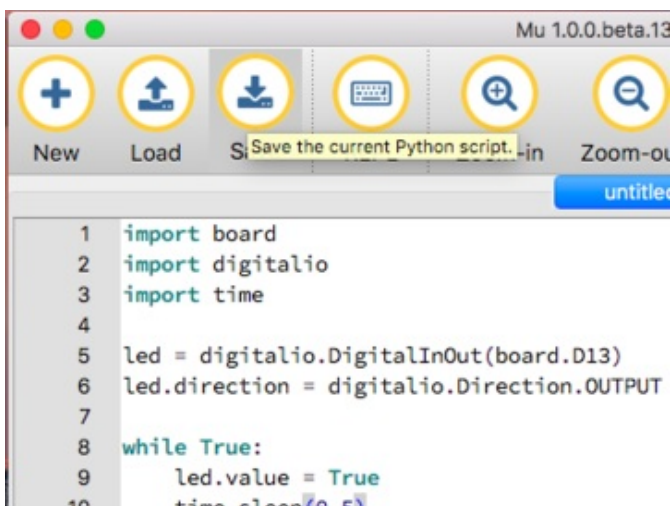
Mu 1.0.0.beta.13

New Load S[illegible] Save the current Python script. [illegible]-in Zoom-ou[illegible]

untitle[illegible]

1 import board
2 import digitalio
3 import time
4
5 led = digitalio.DigitalInOut(board.D13)
6 led.direction = digitalio.Direction.OUTPUT
7
8 while True:
9     led.value = True
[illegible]